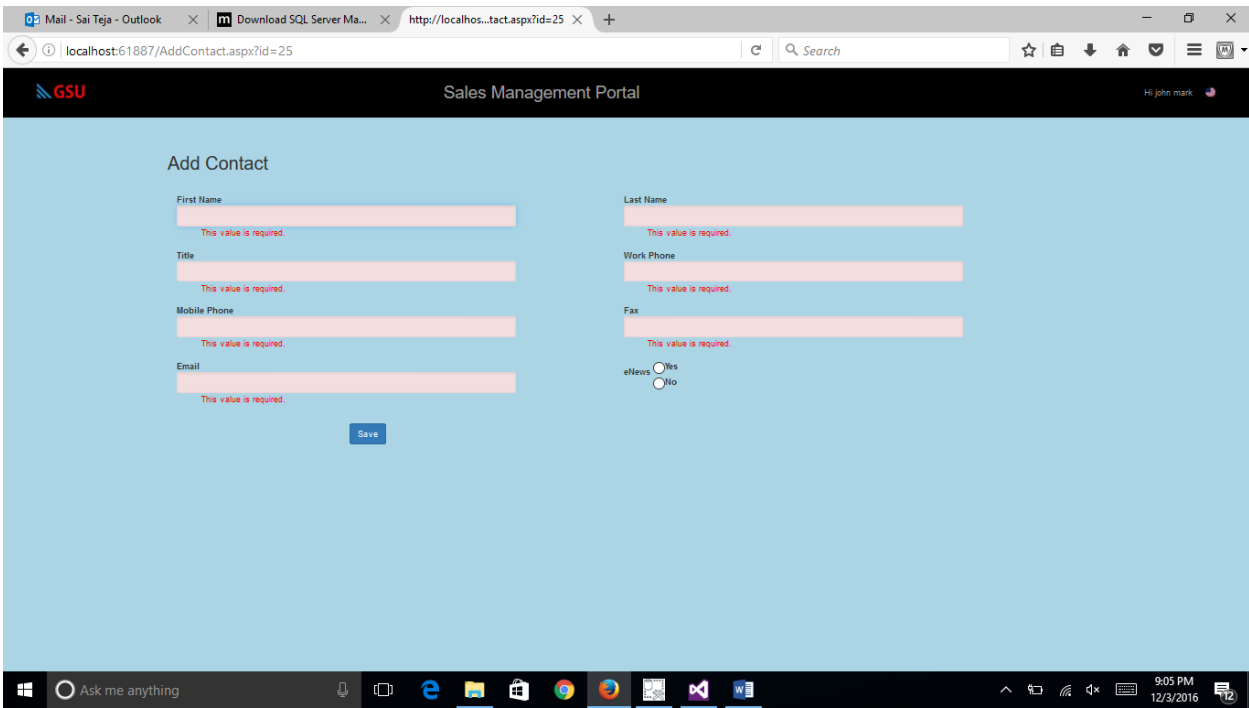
Mail - Sai Teja - Outlook
Download SQL Server Ma...
http://localhos...tact.aspx?id=25
localhost:61887/AddContact.aspx?id=25
Search

GSU
Sales Management Portal
Hi john mark

Add Contact

First Name
This value is required.
Last Name
This value is required.
Title
This value is required.
Work Phone
This value is required.
Mobile Phone
This value is required.
Fax
This value is required.
Email
This value is required.
eNews Yes
No

Save

Ask me anything
9:05 PM
12/3/2016
12